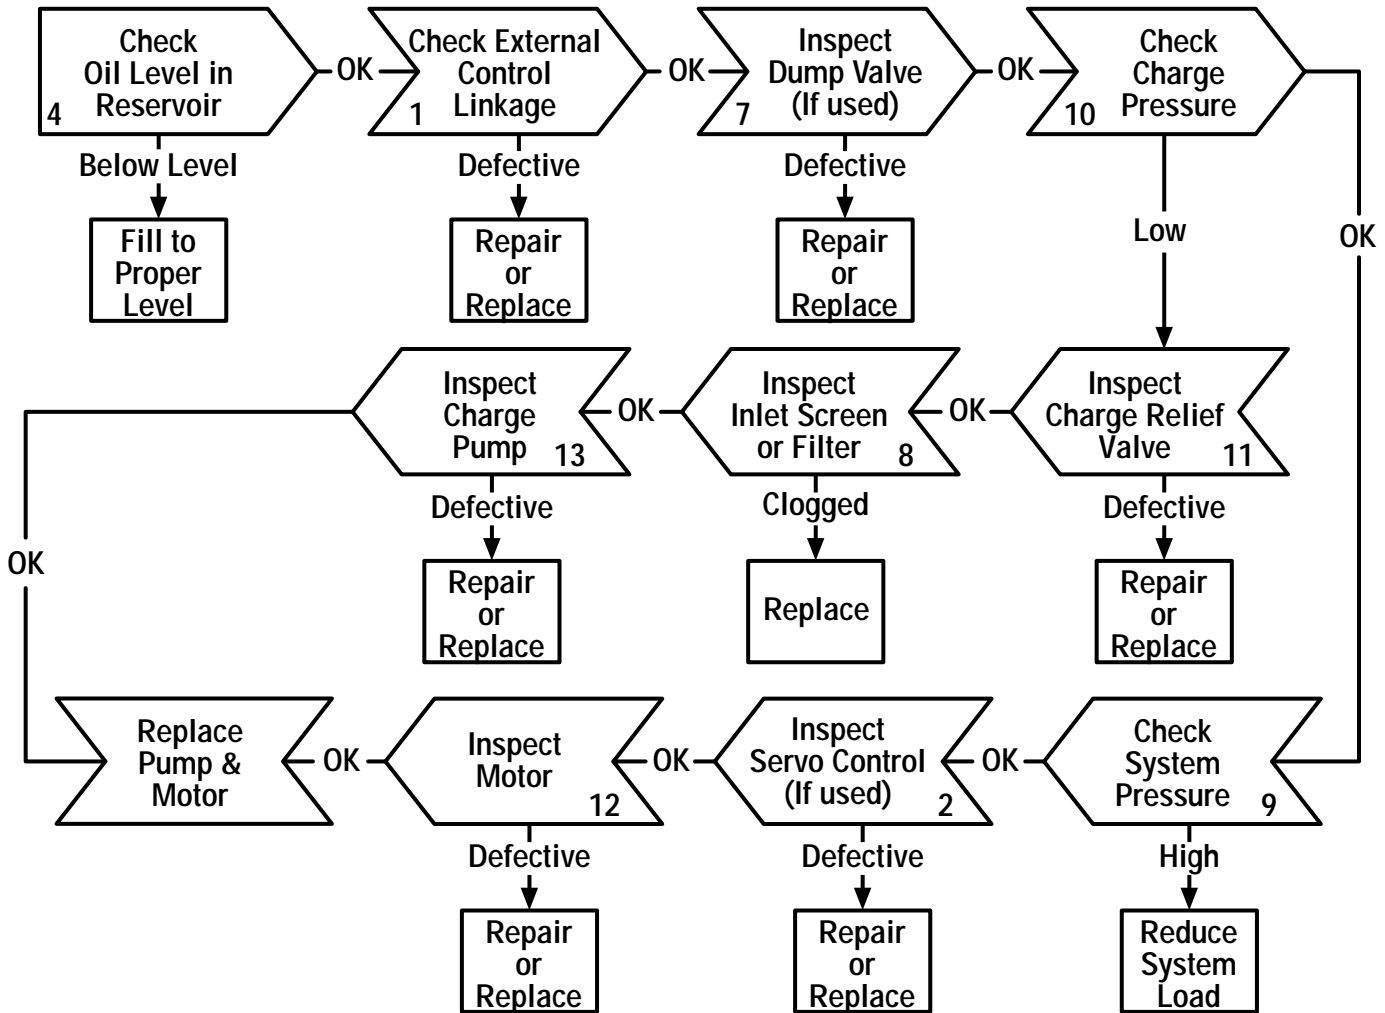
Check Oil Level in Reservoir 4

OK

Check External Control Linkage 1

OK

Inspect Dump Valve (If used) 7

OK

Check Charge Pressure 10

Below Level

Fill to Proper Level

Defective

Repair or Replace

Defective

Repair or Replace

Low

OK

Inspect Charge Pump 13

OK

Inspect Inlet Screen or Filter 8

OK

Inspect Charge Relief Valve 11

OK

Defective

Repair or Replace

Clogged

Replace

Defective

Repair or Replace

Replace Pump & Motor

OK

Inspect Motor 12

OK

Inspect Servo Control (If used) 2

OK

Check System Pressure 9

Defective

Repair or Replace

Defective

Repair or Replace

High

Reduce System Load